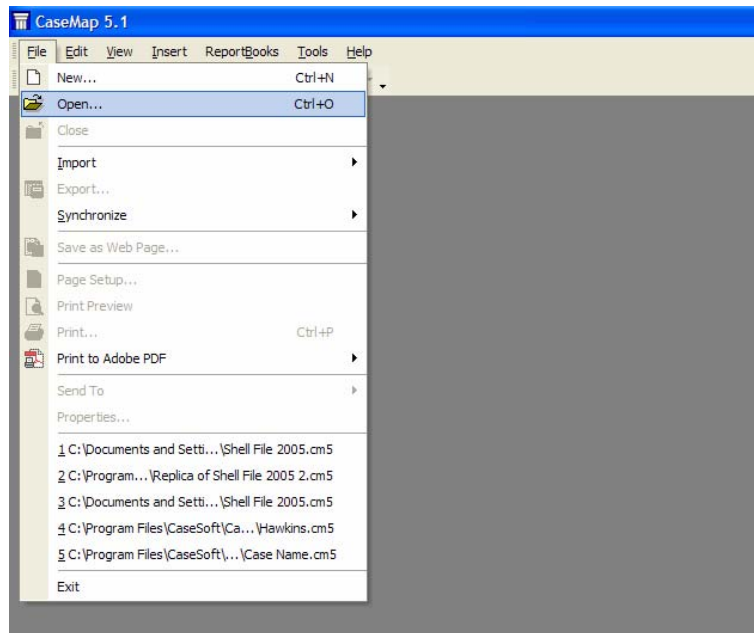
CaseMap 5.1

File Edit View Insert ReportBooks Tools Help

New... Ctrl+N
Open... Ctrl+O
Close
Import
Export...
Synchronize
Save as Web Page...
Page Setup...
Print Preview
Print... Ctrl+P
Print to Adobe PDF
Send To
Properties...
1 C:\Documents and Setti...\Shell File 2005.cm5
2 C:\Program...\Replica of Shell File 2005 2.cm5
3 C:\Documents and Setti...\Shell File 2005.cm5
4 C:\Program Files\CaseSoft\Ca...\Hawkins.cm5
5 C:\Program Files\CaseSoft\...\Case Name.cm5
Exit